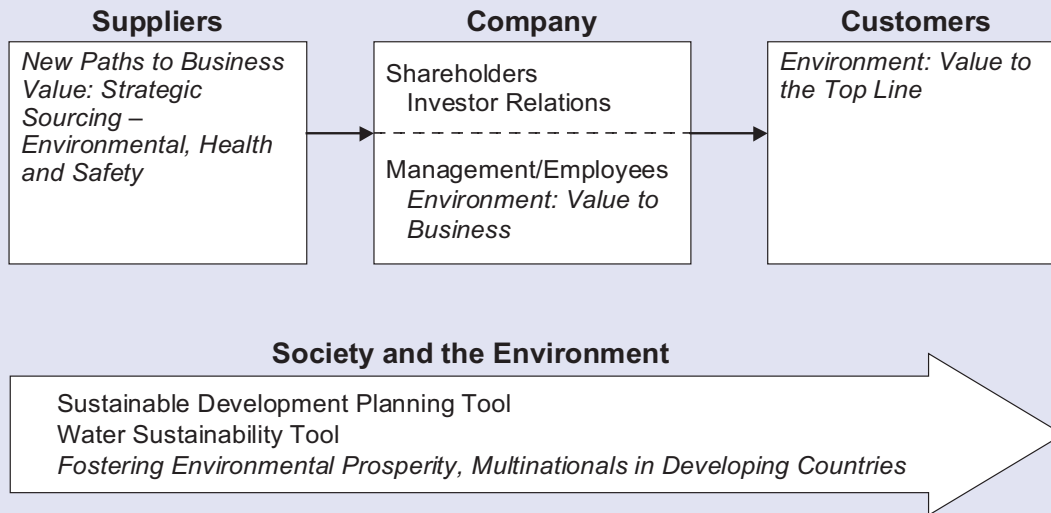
**Suppliers**

*New Paths to Business Value: Strategic Sourcing – Environmental, Health and Safety*

**Company**

Shareholders
Investor Relations

Management/Employees
*Environment: Value to Business*

**Customers**

*Environment: Value to the Top Line*

**Society and the Environment**

Sustainable Development Planning Tool
Water Sustainability Tool
*Fostering Environmental Prosperity, Multinationals in Developing Countries*